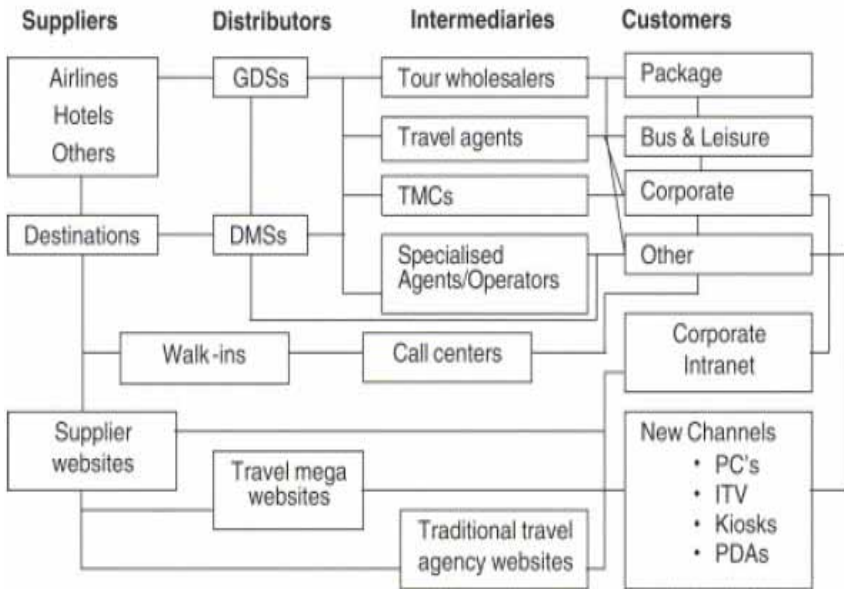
Suppliers
Distributors
Intermediaries
Customers

Airlines
Hotels
Others

GDSs

Tour wholesalers

Package

Travel agents

Bus & Leisure

TMCs

Corporate

Destinations

DMSs

Specialised Agents/Operators

Other

Walk-ins

Call centers

Corporate Intranet

Supplier websites

New Channels
• PC's
• ITV
• Kiosks
• PDAs

Travel mega websites

Traditional travel agency websites